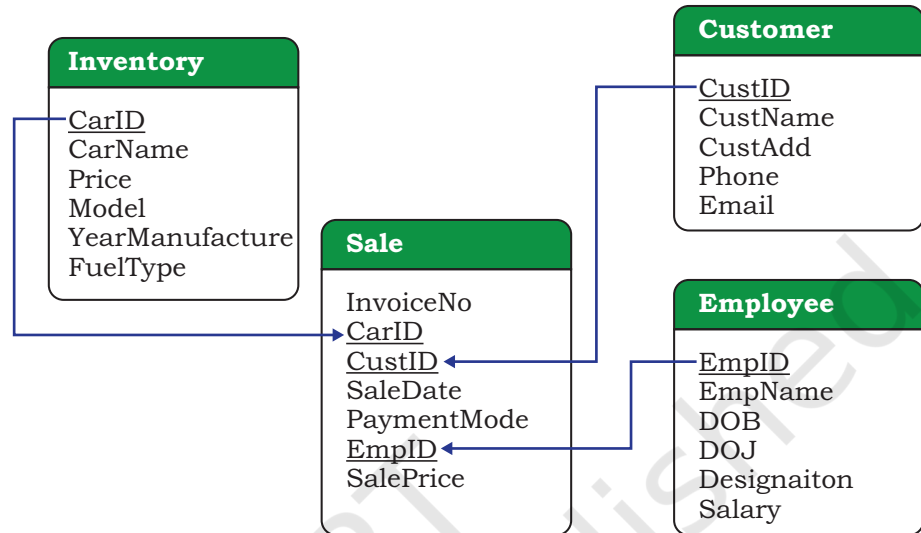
Inventory
CarID
CarName
Price
Model
YearManufacture
FuelType

Customer
CustID
CustName
CustAdd
Phone
Email

Sale
InvoiceNo
CarID
CustID
SaleDate
PaymentMode
EmpID
SalePrice

Employee
EmpID
EmpName
DOB
DOJ
Designaiton
Salary